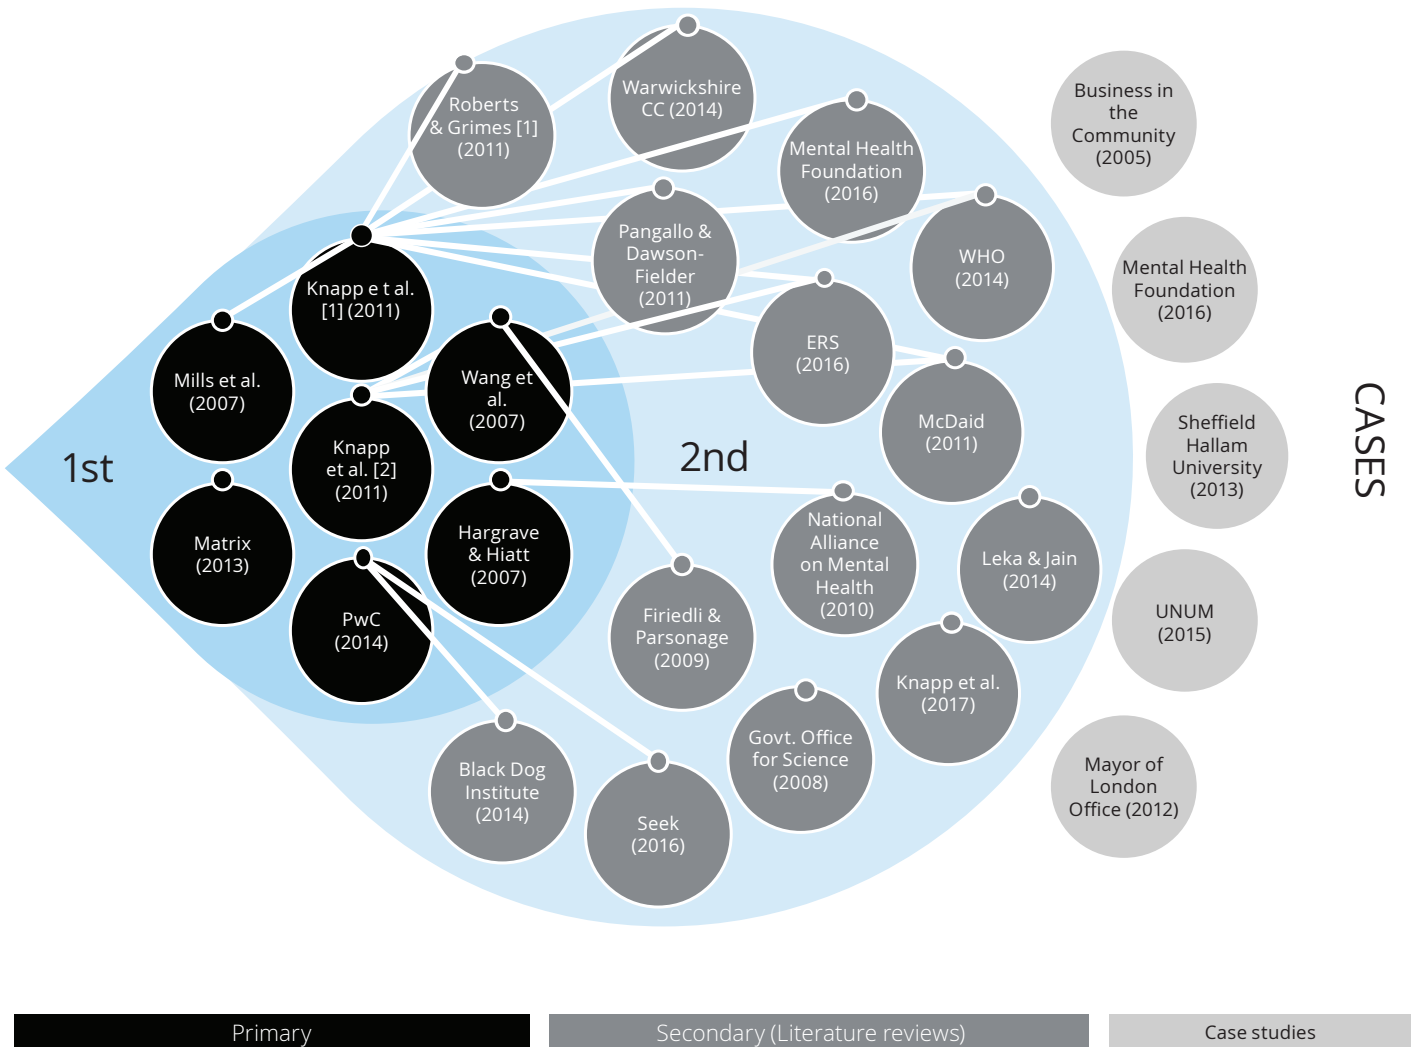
Roberts & Grimes [1] (2011)

Warwickshire CC (2014)

Mental Health Foundation (2016)

Business in the Community (2005)

Pangallo & Dawson-Fielder (2011)

WHO (2014)

Mental Health Foundation (2016)

Knapp e t al. [1] (2011)

Mills et al. (2007)

ERS (2016)

Wang et al. (2007)

McDaid (2011)

Sheffield Hallam University (2013)

CASES

1st

Knapp et al. [2] (2011)

2nd

Matrix (2013)

Hargrave & Hiatt (2007)

National Alliance on Mental Health (2010)

Leka & Jain (2014)

PwC (2014)

Firiedli & Parsonage (2009)

UNUM (2015)

Knapp et al. (2017)

Govt. Office for Science (2008)

Black Dog Institute (2014)

Mayor of London Office (2012)

Seek (2016)

Primary

Secondary (Literature reviews)

Case studies